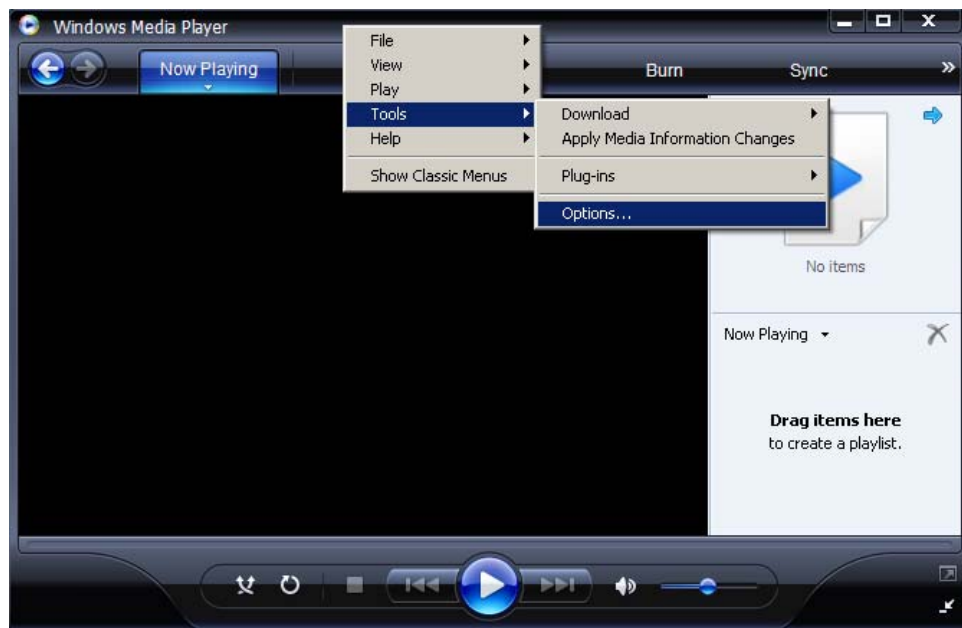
Windows Media Player

Now Playing

File
View
Play
Tools
Help

Show Classic Menus

Download
Apply Media Information Changes
Plug-ins
Options...

Burn
Sync

No items

Now Playing

**Drag items here**
to create a playlist.